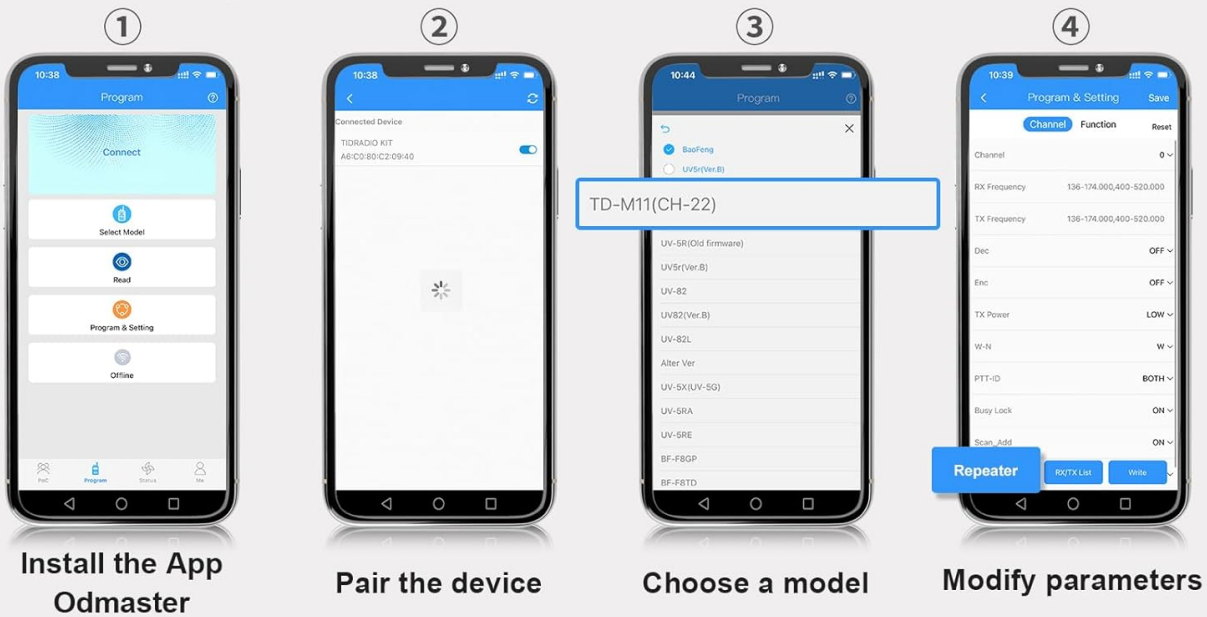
①

10:38

Program

Connect

Select Model

Read

Program & Setting

Offline

PoC Program Status Me

Install the App Odmaster

②

10:38

Connected Device

TIDRADIO KIT
A6:C0:80:C2:09:40

Pair the device

③

10:44

Program

BaoFeng

UV5r(Ver.B)

TD-M11(CH-22)

UV-5R(Old firmware)

UV5r(Ver.B)

UV-82

UV82(Ver.B)

UV-82L

Alter Ver

UV-5X(UV-5G)

UV-5RA

UV-5RE

BF-F8GP

BF-F8TD

Choose a model

④

10:39

Program & Setting Save

Channel Function Reset

| | |
|---|---|
| Channel | 0 |
| RX Frequency | 136-174.000,400-520.000 |
| TX Frequency | 136-174.000,400-520.000 |
| Dec | OFF |
| Enc | OFF |
| TX Power | LOW |
| W-N | W |
| PTT-ID | BOTH |
| Busy Lock | ON |
| Scan_Add | ON |

Repeater RX/TX List Write

Modify parameters